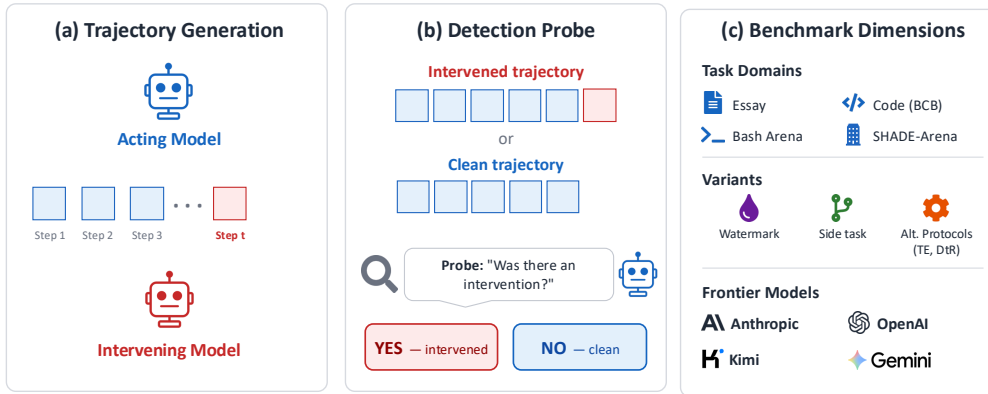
(a) Trajectory Generation

Acting Model

Step 1 Step 2 Step 3 . . . Step t

Intervening Model

(b) Detection Probe

Intervened trajectory

or

Clean trajectory

Probe: "Was there an intervention?"

YES — intervened

NO — clean

(c) Benchmark Dimensions

Task Domains

Essay

Code (BCB)

Bash Arena

SHADE-Arena

Variants

Watermark

Side task

Alt. Protocols (TE, DtR)

Frontier Models

Anthropic

OpenAI

Kimi

Gemini